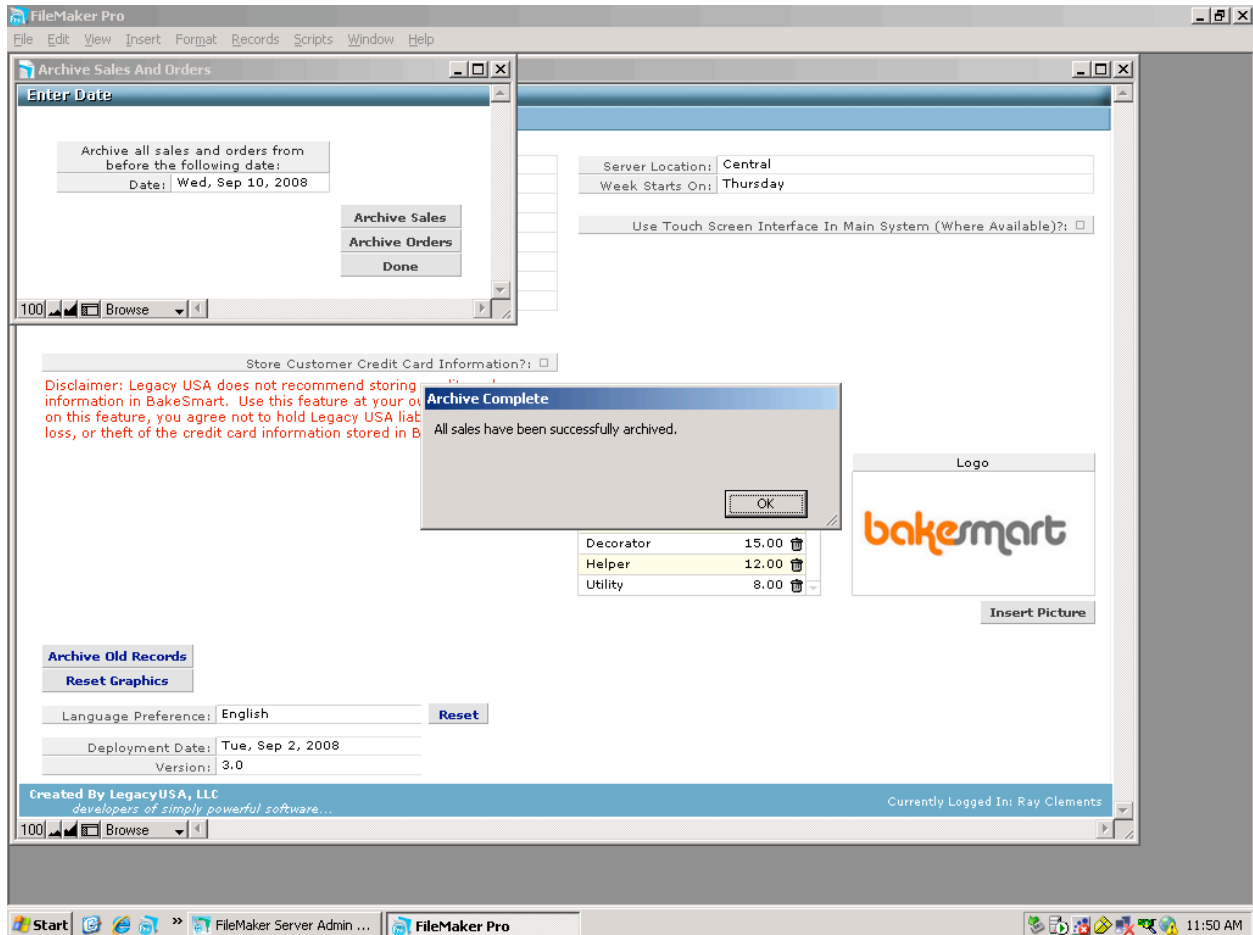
FileMaker Pro

File Edit View Insert Format Records Scripts Window Help

Archive Sales And Orders

Enter Date

Archive all sales and orders from before the following date:

Date: Wed, Sep 10, 2008

Archive Sales

Archive Orders

Done

100 Browse

Server Location: Central

Week Starts On: Thursday

Use Touch Screen Interface In Main System (Where Available)?:

Store Customer Credit Card Information?:

Disclaimer: Legacy USA does not recommend storing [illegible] information in BakeSmart. Use this feature at your ow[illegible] on this feature, you agree not to hold Legacy USA liab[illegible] loss, or theft of the credit card information stored in B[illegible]

Archive Complete

All sales have been successfully archived.

OK

Logo

bakesmart

Decorator 15.00
Helper 12.00
Utility 8.00

Insert Picture

Archive Old Records

Reset Graphics

Language Preference: English

Reset

Deployment Date: Tue, Sep 2, 2008

Version: 3.0

Created By LegacyUSA, LLC
developers of simply powerful software...

Currently Logged In: Ray Clements

100 Browse

Start

FileMaker Server Admin ...

FileMaker Pro

11:50 AM